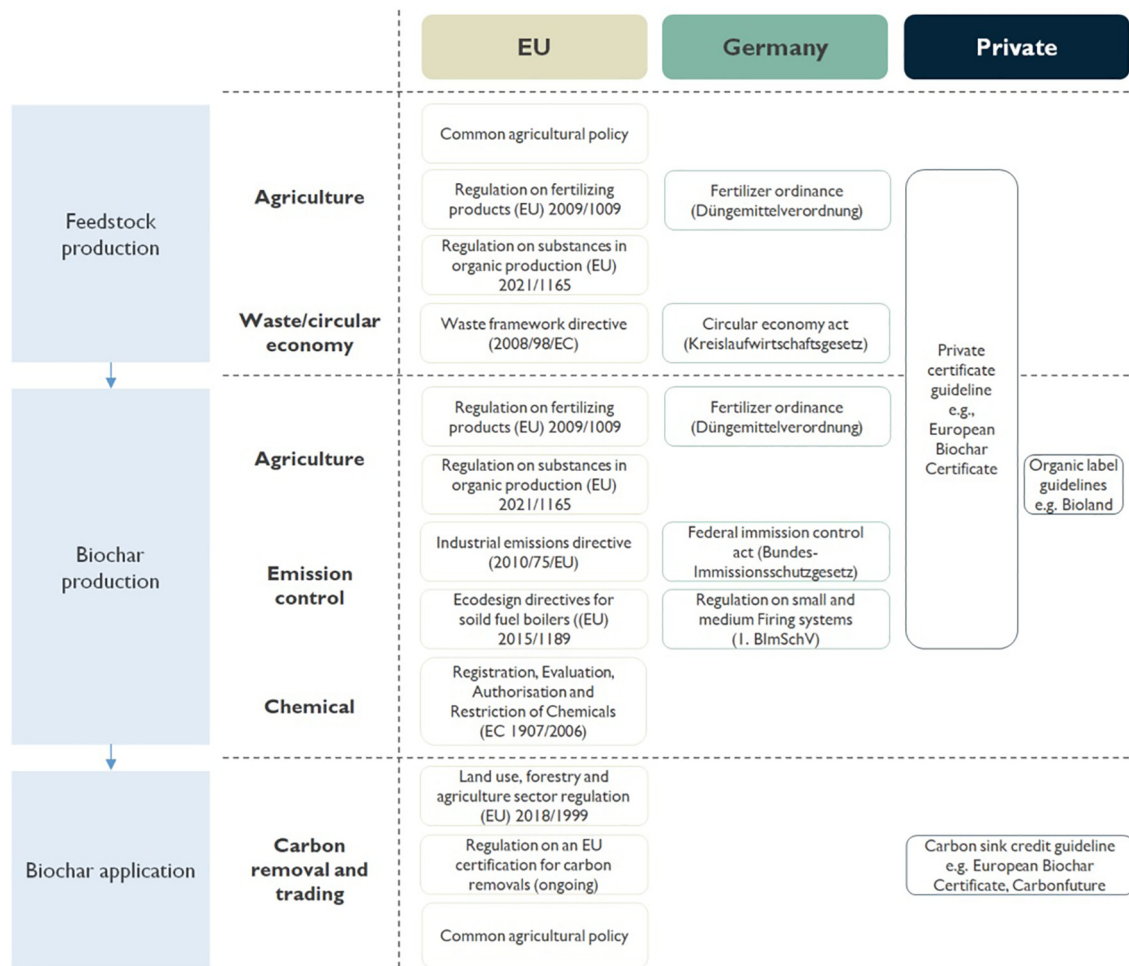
EU

Germany

Private

Feedstock production

Agriculture

Common agricultural policy

Regulation on fertilizing products (EU) 2009/1009

Fertilizer ordinance (Düngemittelverordnung)

Regulation on substances in organic production (EU) 2021/1165

Waste/circular economy

Waste framework directive (2008/98/EC)

Circular economy act (Kreislaufwirtschaftsgesetz)

Private certificate guideline e.g., European Biochar Certificate

Biochar production

Agriculture

Regulation on fertilizing products (EU) 2009/1009

Fertilizer ordinance (Düngemittelverordnung)

Regulation on substances in organic production (EU) 2021/1165

Organic label guidelines e.g. Bioland

Emission control

Industrial emissions directive (2010/75/EU)

Federal immission control act (Bundes-Immissionsschutzgesetz)

Ecodesign directives for soild fuel boilers ((EU) 2015/1189

Regulation on small and medium Firing systems (1. BImSchV)

Chemical

Registration, Evaluation, Authorisation and Restriction of Chemicals (EC 1907/2006)

Biochar application

Carbon removal and trading

Land use, forestry and agriculture sector regulation (EU) 2018/1999

Regulation on an EU certification for carbon removals (ongoing)

Carbon sink credit guideline e.g. European Biochar Certificate, Carbonfuture

Common agricultural policy